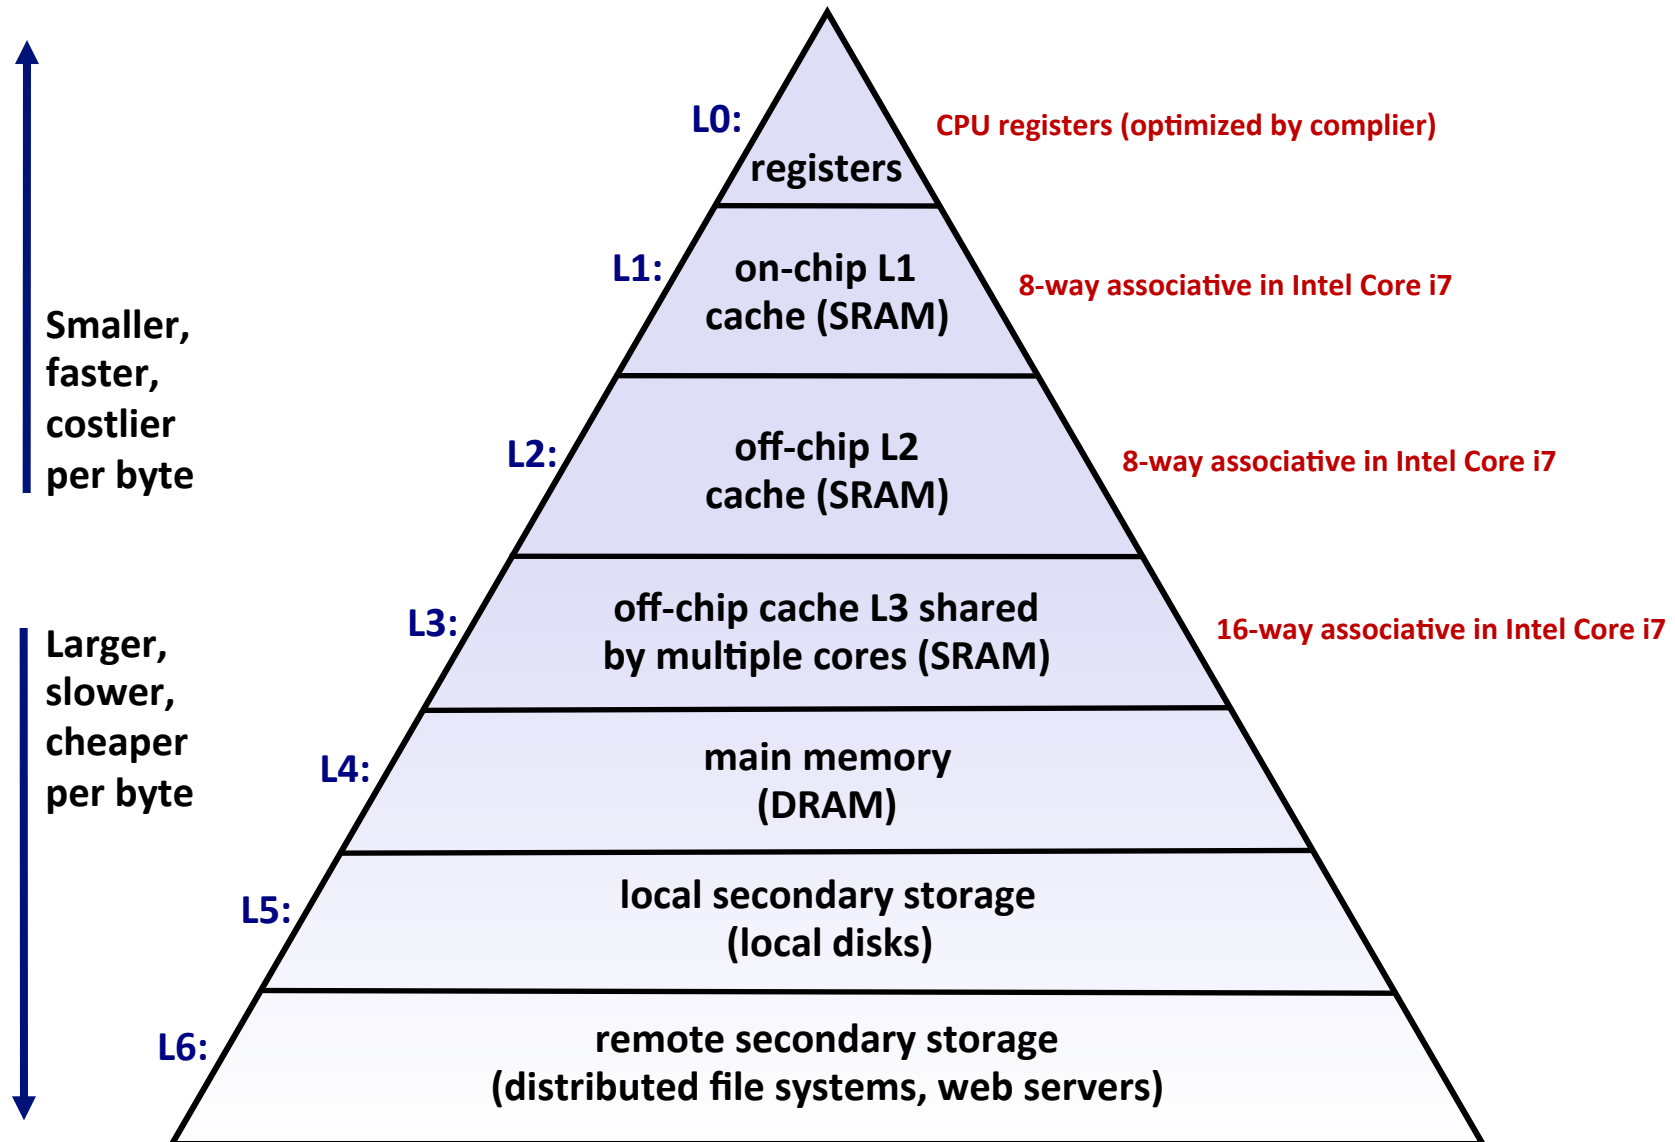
Smaller, faster, costlier per byte

Larger, slower, cheaper per byte

L0:
registers
CPU registers (optimized by complier)

L1:
on-chip L1 cache (SRAM)
8-way associative in Intel Core i7

L2:
off-chip L2 cache (SRAM)
8-way associative in Intel Core i7

L3:
off-chip cache L3 shared by multiple cores (SRAM)
16-way associative in Intel Core i7

L4:
main memory (DRAM)

L5:
local secondary storage (local disks)

L6:
remote secondary storage (distributed file systems, web servers)